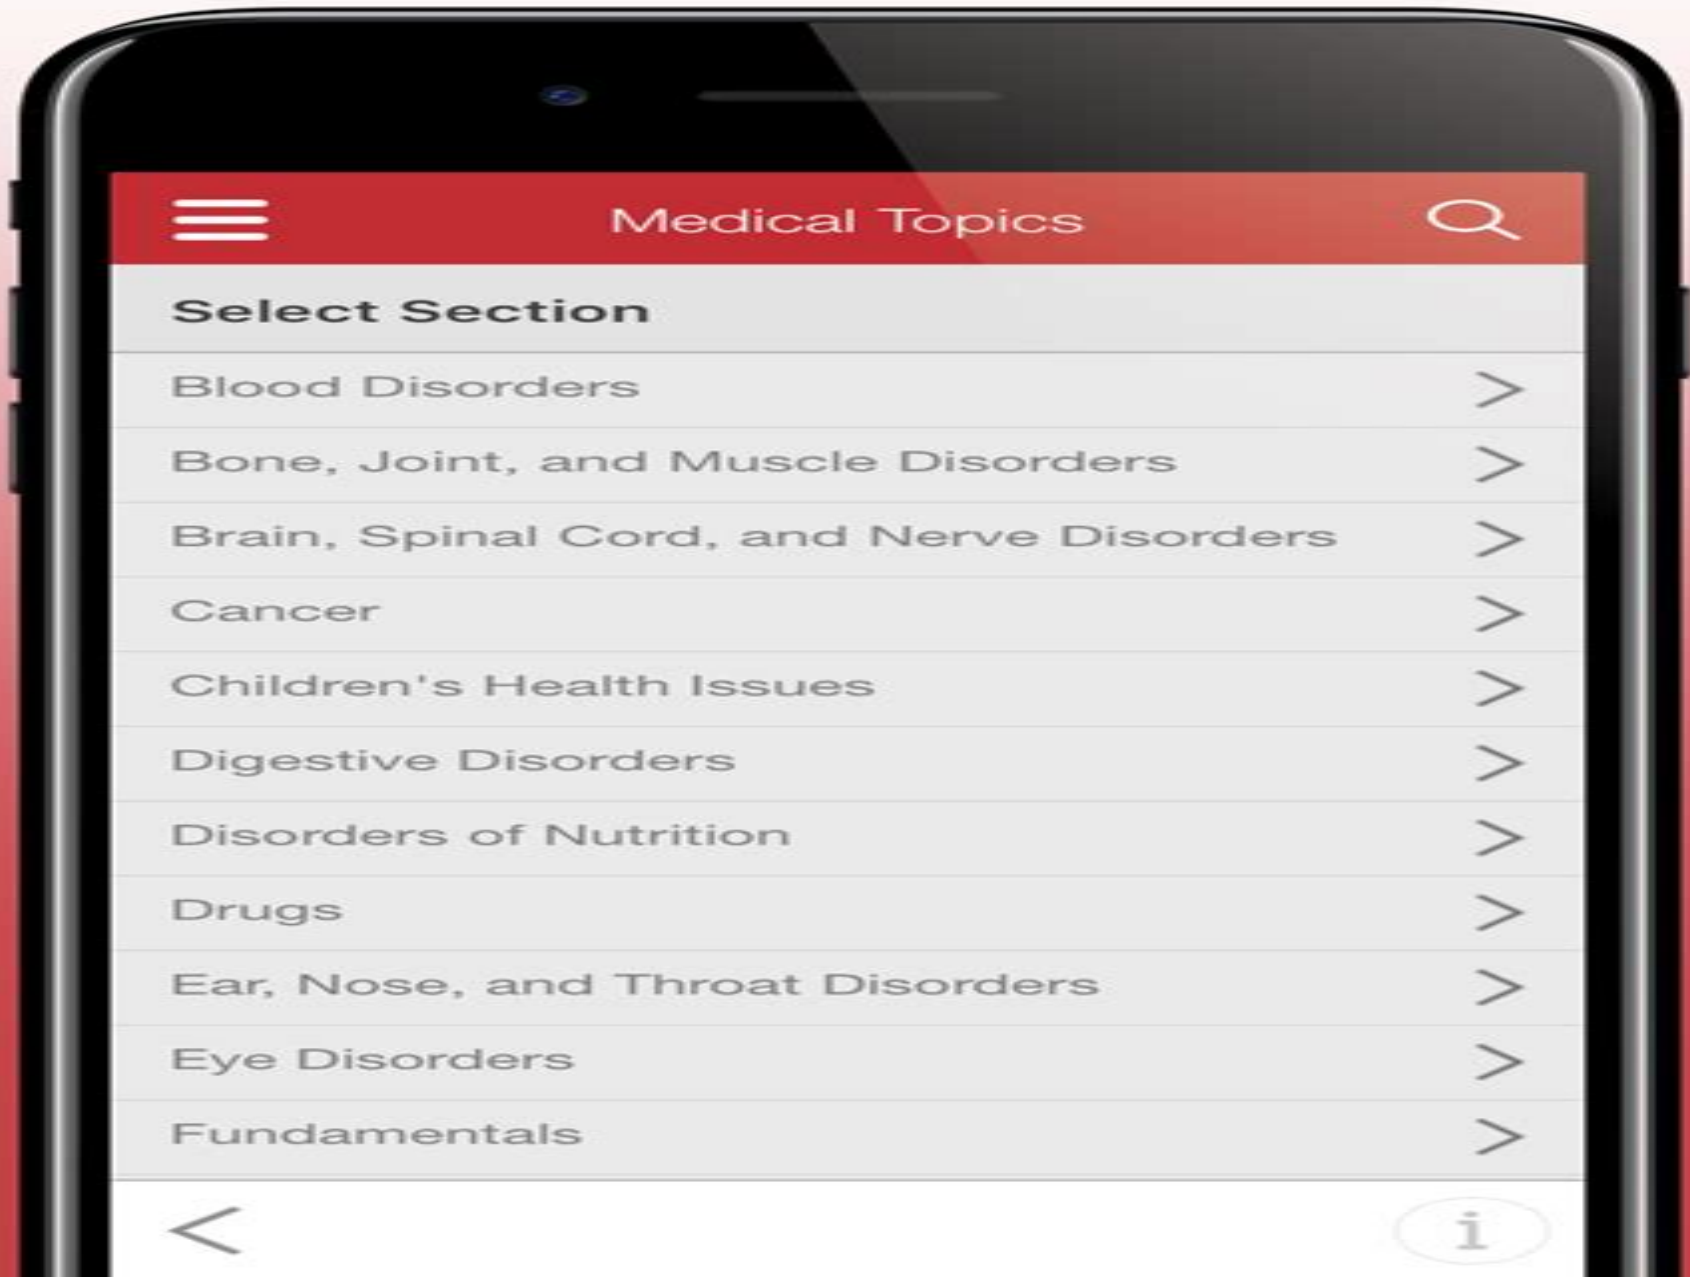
Medical Topics

Select Section

Blood Disorders

Bone, Joint, and Muscle Disorders

Brain, Spinal Cord, and Nerve Disorders

Cancer

Children's Health Issues

Digestive Disorders

Disorders of Nutrition

Drugs

Ear, Nose, and Throat Disorders

Eye Disorders

Fundamentals

i